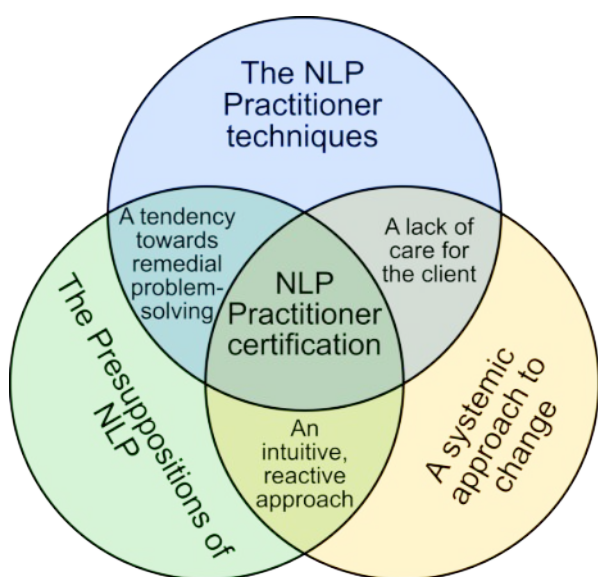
The NLP Practitioner techniques

A tendency towards remedial problem-solving

A lack of care for the client

NLP Practitioner certification

The Presuppositions of NLP

An intuitive, reactive approach

A systemic approach to change